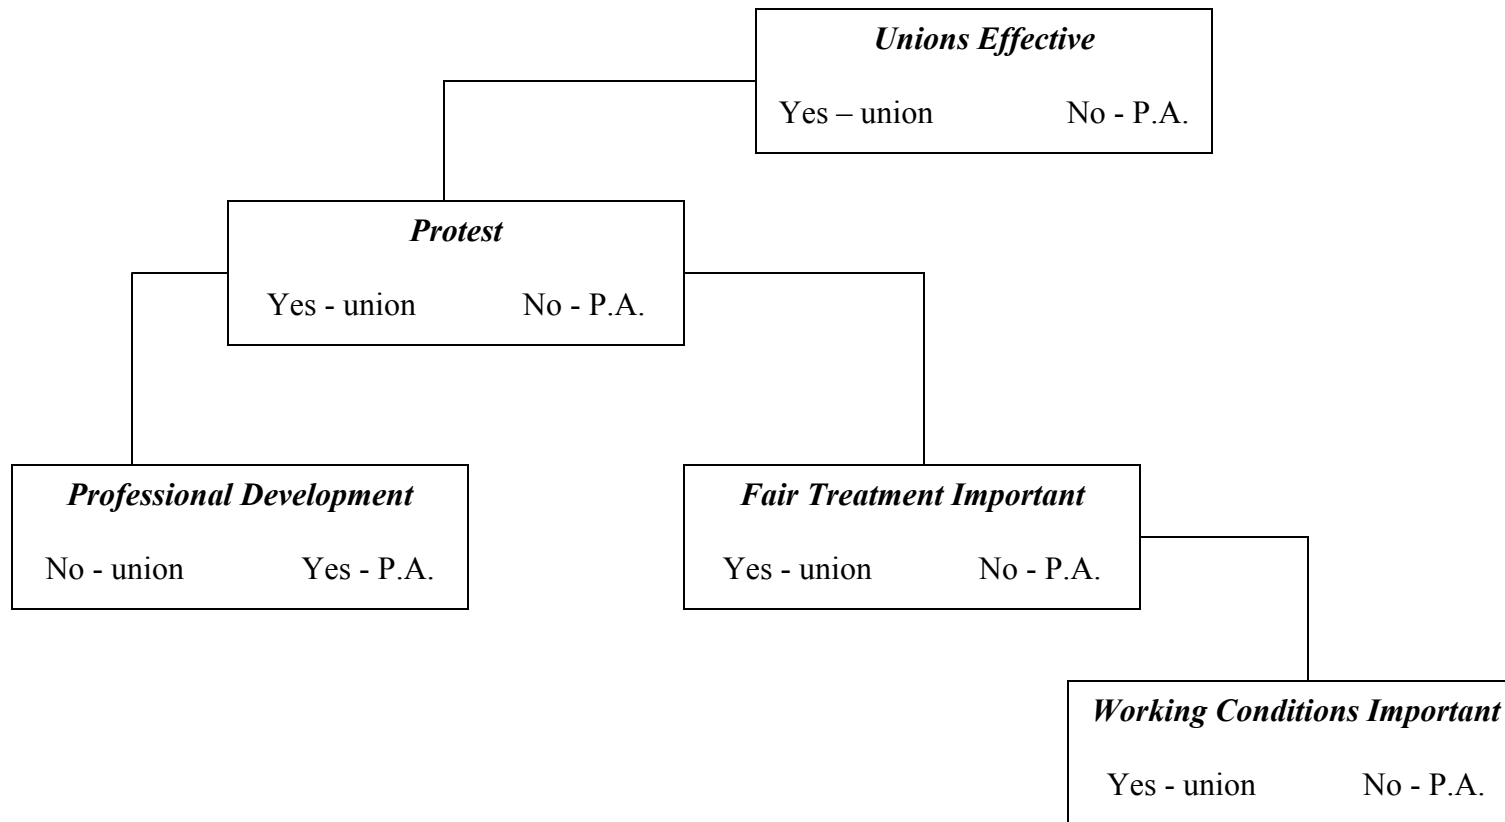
Unions Effective

Yes – union No - P.A.

Protest

Yes - union No - P.A.

Professional Development

No - union Yes - P.A.

Fair Treatment Important

Yes - union No - P.A.

Working Conditions Important

Yes - union No - P.A.